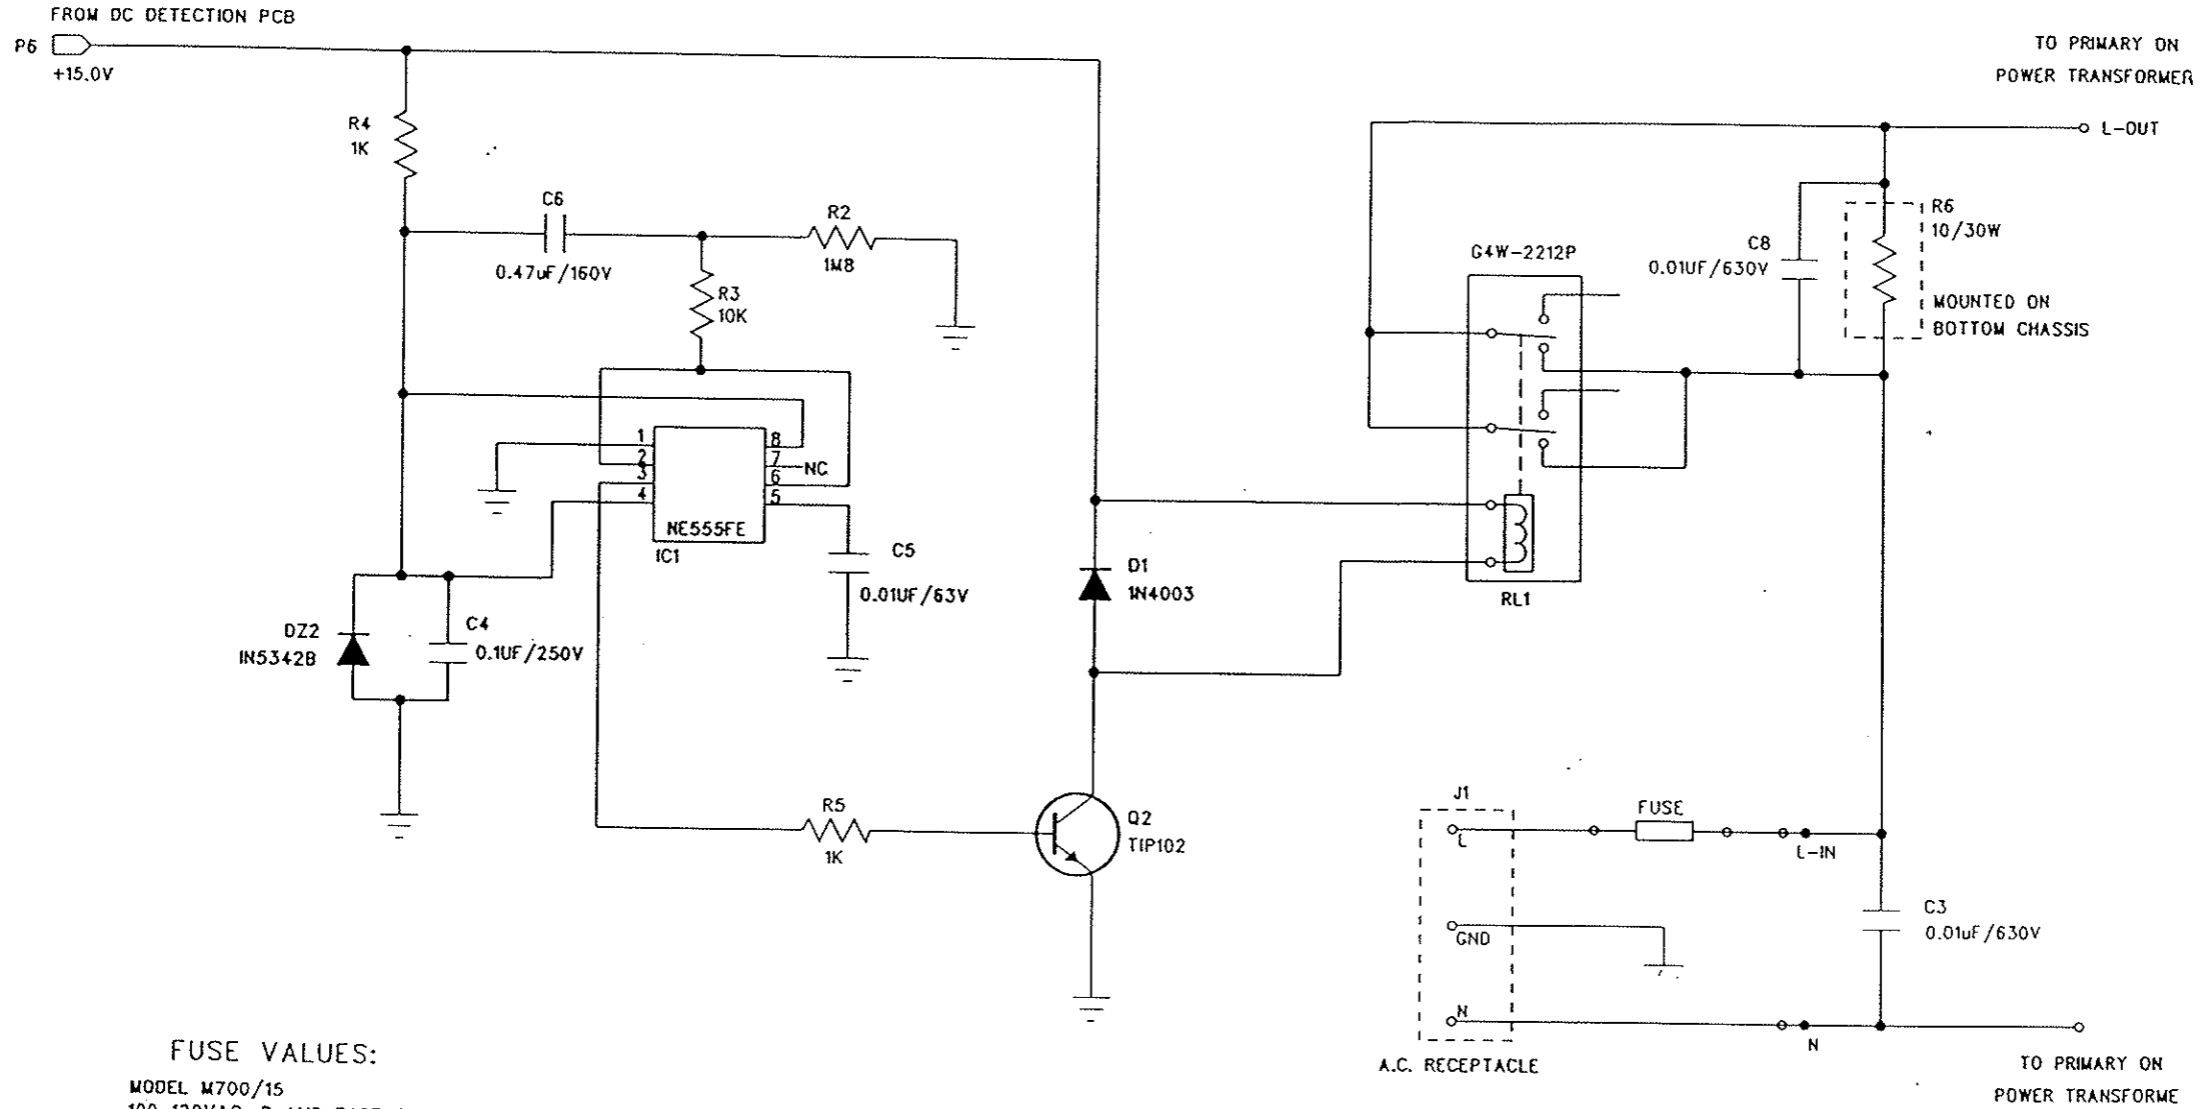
FROM DC DETECTION PCB
P6
+15.0V

R4
1K

C6
0.47uF/160V

R2
1M8

R3
10K

1
2
3
4
8
7
6
5
NC
NE555FE
IC1

C5
0.01UF/63V

DZ2
IN5342B

C4
0.1UF/250V

D1
1N4003

R5
1K

Q2
TIP102

TO PRIMARY ON
POWER TRANSFORMER

L-OUT

R6
10/30W

C8
0.01UF/630V

G4W-2212P

MOUNTED ON
BOTTOM CHASSIS

RL1

J1
L
GND
N
A.C. RECEPTACLE

FUSE

L-IN

C3
0.01uF/630V

N

TO PRIMARY ON
POWER TRANSFORME

FUSE VALUES:
MODEL M700/15
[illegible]